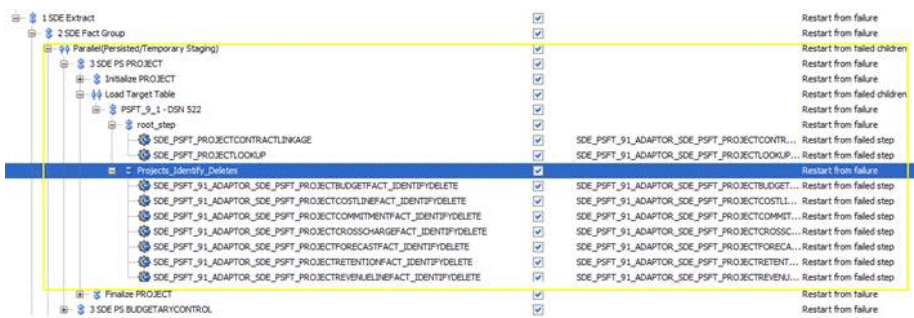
1 SDE Extract | Restart from failure
2 SDE Fact Group | Restart from failure
Parallel(Persisted/Temporary Staging) | Restart from failed children
3 SDE PS PROJECT | Restart from failure
Initialize PROJECT | Restart from failure
Load Target Table | Restart from failed children
PSFT_9_1 - DSN 522 | Restart from failure
root_step | Restart from failure
SDE_PSFT_PROJECTCONTRACTLINKAGE | SDE_PSFT_91_ADAPTOR_SDE_PSFT_PROJECTCONTR... | Restart from failed step
SDE_PSFT_PROJECTLOOKUP | SDE_PSFT_91_ADAPTOR_SDE_PSFT_PROJECTLOOKUP... | Restart from failed step
Projects_Identify_Deletes | Restart from failure
SDE_PSFT_91_ADAPTOR_SDE_PSFT_PROJECTBUDGETFACT_IDENTIFYDELETE | SDE_PSFT_91_ADAPTOR_SDE_PSFT_PROJECTBUDGET... | Restart from failed step
SDE_PSFT_91_ADAPTOR_SDE_PSFT_PROJECTCOSTLINEFACT_IDENTIFYDELETE | SDE_PSFT_91_ADAPTOR_SDE_PSFT_PROJECTCOSTLI... | Restart from failed step
SDE_PSFT_91_ADAPTOR_SDE_PSFT_PROJECTCOMMITMENTFACT_IDENTIFYDELETE | SDE_PSFT_91_ADAPTOR_SDE_PSFT_PROJECTCOMMIT... | Restart from failed step
SDE_PSFT_91_ADAPTOR_SDE_PSFT_PROJECTCROSSCHARGEFACT_IDENTIFYDELETE | SDE_PSFT_91_ADAPTOR_SDE_PSFT_PROJECTCROSSC... | Restart from failed step
SDE_PSFT_91_ADAPTOR_SDE_PSFT_PROJECTFORECASTFACT_IDENTIFYDELETE | SDE_PSFT_91_ADAPTOR_SDE_PSFT_PROJECTFOREC A... | Restart from failed step
SDE_PSFT_91_ADAPTOR_SDE_PSFT_PROJECTRETENTIONFACT_IDENTIFYDELETE | SDE_PSFT_91_ADAPTOR_SDE_PSFT_PROJECTRETENT... | Restart from failed step
SDE_PSFT_91_ADAPTOR_SDE_PSFT_PROJECTREVENUELINEFACT_IDENTIFYDELETE | SDE_PSFT_91_ADAPTOR_SDE_PSFT_PROJECTREVENU... | Restart from failed step
Finalize PROJECT | Restart from failure
3 SDE PS BUDGETARYCONTROL | Restart from failure